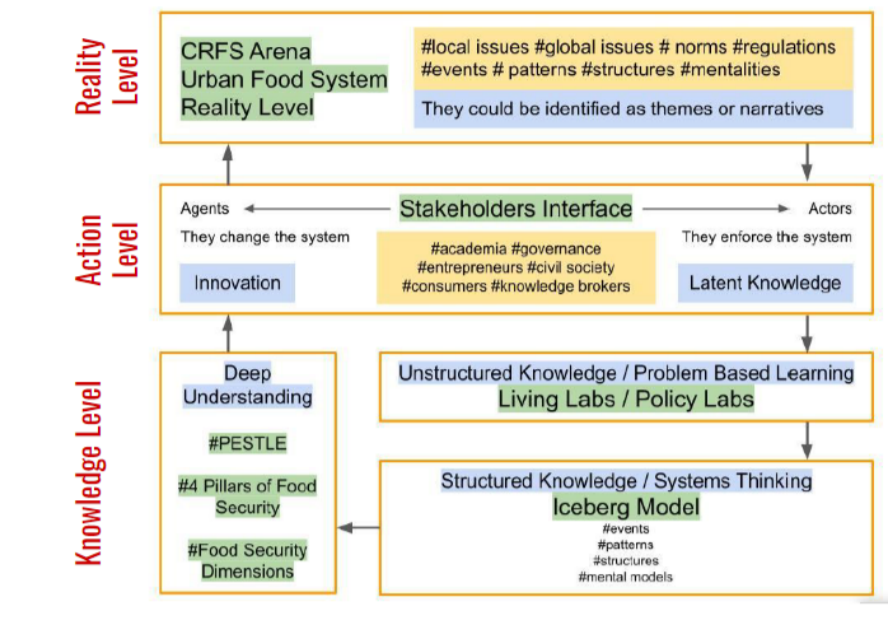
Reality Level

CRFS Arena
Urban Food System
Reality Level

#local issues #global issues # norms #regulations
#events # patterns #structures #mentalities

They could be identified as themes or narratives

Action Level

Agents

They change the system

Innovation

Stakeholders Interface

#academia #governance
#entrepreneurs #civil society
#consumers #knowledge brokers

Actors

They enforce the system

Latent Knowledge

Knowledge Level

Deep Understanding

#PESTLE

#4 Pillars of Food Security

#Food Security Dimensions

Unstructured Knowledge / Problem Based Learning
Living Labs / Policy Labs

Structured Knowledge / Systems Thinking
Iceberg Model
#events
#patterns
#structures
#mental models